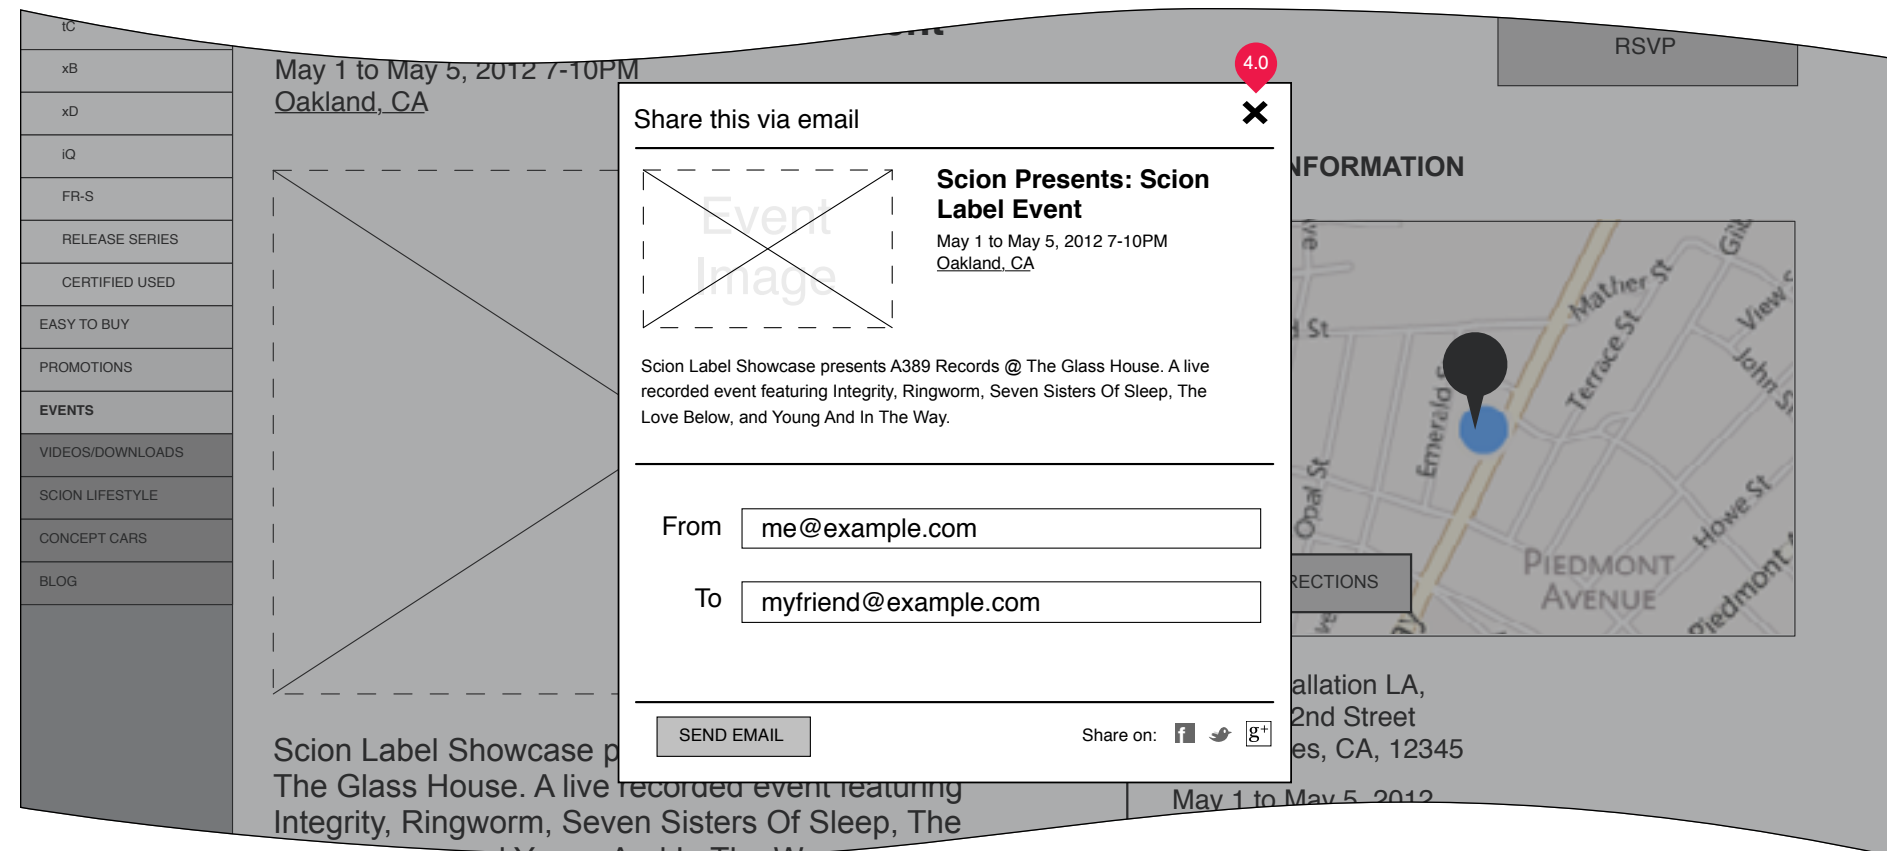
tC

xB

xD

iQ

FR-S

RELEASE SERIES

CERTIFIED USED

EASY TO BUY

PROMOTIONS

EVENTS

VIDEOS/DOWNLOADS

SCION LIFESTYLE

CONCEPT CARS

BLOG

May 1 to May 5, 2012 7-10PM
Oakland, CA

RSVP

NFORMATION

Scion Label Showcase p
The Glass House. A live recorded event featuring
Integrity, Ringworm, Seven Sisters Of Sleep, The

allation LA,
2nd Street
es, CA, 12345

May 1 to May 5, 2012

RECTIONS

Mather St
Terrace St
Emerald
Opal St
Piedmont Avenue
View
John St
Howe St
Piedmont

4.0

Share this via email

Event Image

Scion Presents: Scion Label Event

May 1 to May 5, 2012 7-10PM
Oakland, CA

Scion Label Showcase presents A389 Records @ The Glass House. A live recorded event featuring Integrity, Ringworm, Seven Sisters Of Sleep, The Love Below, and Young And In The Way.

From me@example.com

To myfriend@example.com

SEND EMAIL

Share on: f g+